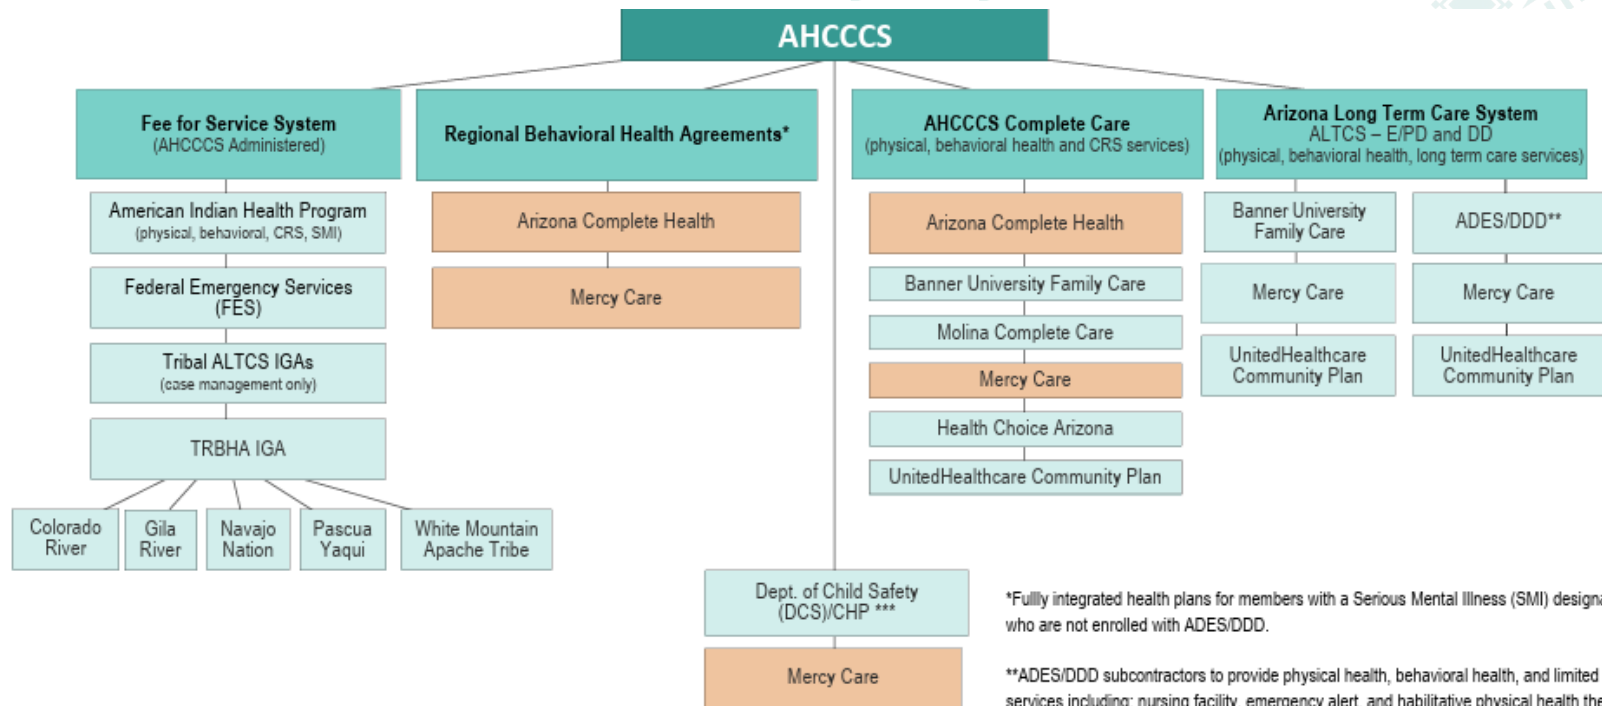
AHCCCS

Fee for Service System
(AHCCCS Administered)

American Indian Health Program
(physical, behavioral, CRS, SMI)

Federal Emergency Services (FES)

Tribal ALTCS IGAs
(case management only)

TRBHA IGA

Colorado River

Gila River

Navajo Nation

Pascua Yaqui

White Mountain Apache Tribe

Regional Behavioral Health Agreements*

Arizona Complete Health

Mercy Care

AHCCCS Complete Care
(physical, behavioral health and CRS services)

Arizona Complete Health

Banner University Family Care

Molina Complete Care

Mercy Care

Health Choice Arizona

UnitedHealthcare Community Plan

Arizona Long Term Care System
ALTCS – E/PD and DD
(physical, behavioral health, long term care services)

Banner University Family Care

Mercy Care

UnitedHealthcare Community Plan

ADES/DDD**

Mercy Care

UnitedHealthcare Community Plan

Dept. of Child Safety (DCS)/CHP ***

Mercy Care

*Fullly integrated health plans for members with a Serious Mental Illness (SMI) designa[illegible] who are not enrolled with ADES/DDD.

**ADES/DDD subcontractors to provide physical health, behavioral health, and limited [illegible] services including: nursing facility, emergency alert, and habilitative physical health the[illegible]